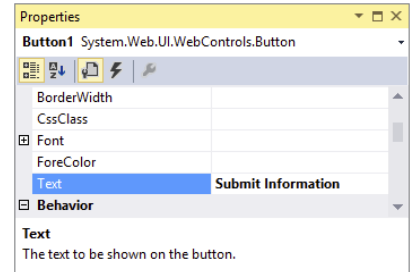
Properties

Button1 System.Web.UI.WebControls.Button

| | |
|---|---|
| BorderWidth | |
| CssClass | |
| ⊞ Font | |
| ForeColor | |
| Text | Submit Information |
| ⊟ Behavior | |

Text
The text to be shown on the button.